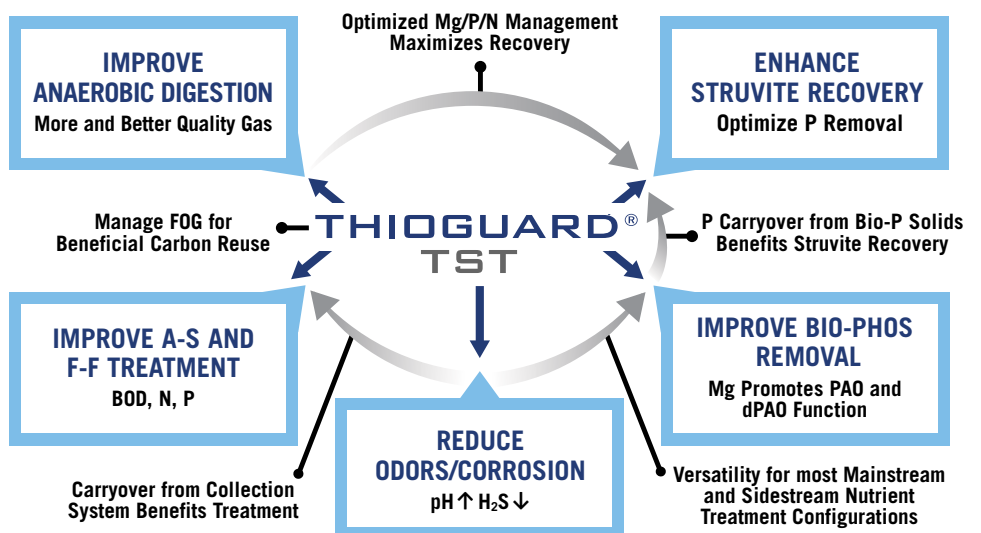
IMPROVE ANAEROBIC DIGESTION
More and Better Quality Gas

Optimized Mg/P/N Management Maximizes Recovery

ENHANCE STRUVITE RECOVERY
Optimize P Removal

Manage FOG for Beneficial Carbon Reuse

THIOGUARD® TST

P Carryover from Bio-P Solids Benefits Struvite Recovery

IMPROVE A-S AND F-F TREATMENT
BOD, N, P

IMPROVE BIO-PHOS REMOVAL
Mg Promotes PAO and dPAO Function

REDUCE ODORS/CORROSION
pH ↑ $H_2S$ ↓

Carryover from Collection System Benefits Treatment

Versatility for most Mainstream and Sidestream Nutrient Treatment Configurations